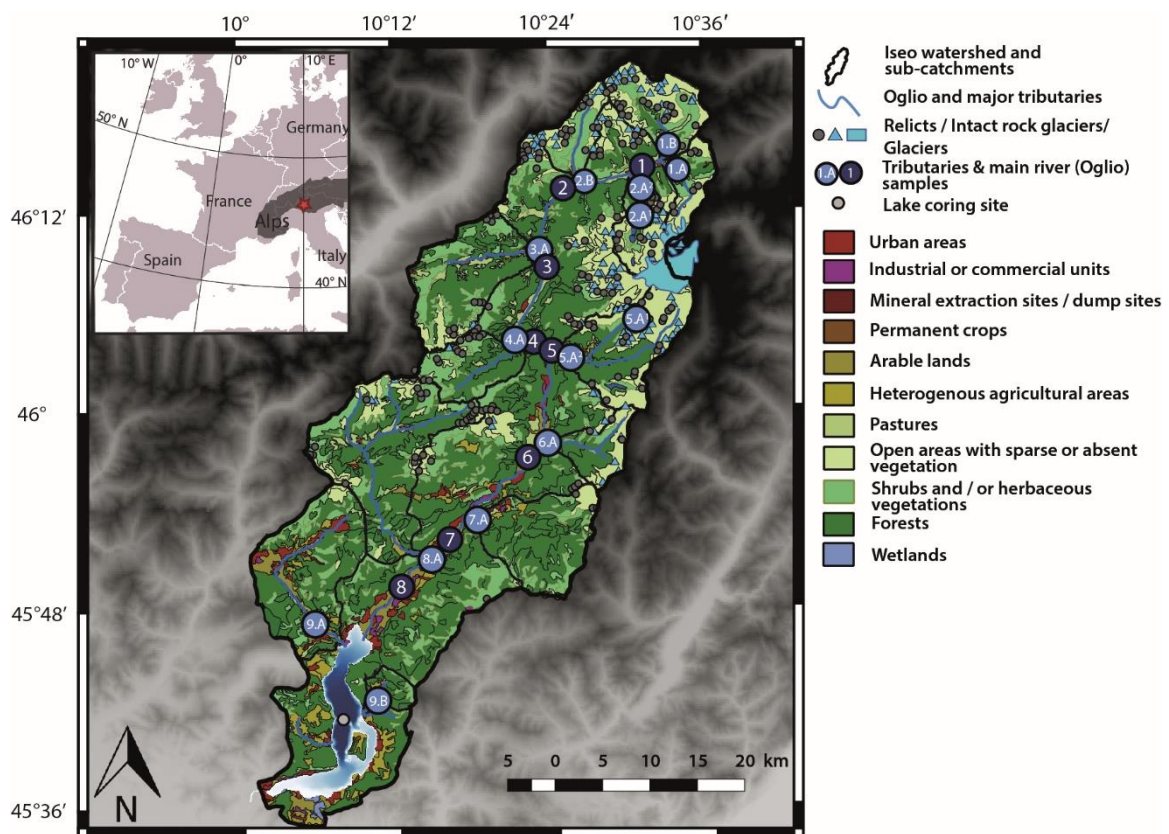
10°
10°12′
10°24′
10°36′
46°12′
46°
45°48′
45°36′

10° W
0°
10° E
50° N
Germany
France
Alps
Spain
Italy
40° N

Iseo watershed and sub-catchments
Oglio and major tributaries
Relicts / Intact rock glaciers/ Glaciers
Tributaries & main river (Oglio) samples
Lake coring site
Urban areas
Industrial or commercial units
Mineral extraction sites / dump sites
Permanent crops
Arable lands
Heterogenous agricultural areas
Pastures
Open areas with sparse or absent vegetation
Shrubs and / or herbaceous vegetations
Forests
Wetlands

1.B
1
1.A
2
2.B
2.A*
2.A
3.A
3
5.A
4.A
4
5
5.A*
6.A
6
7.A
7
8.A
8
9.A
9.B

5 0 5 10 15 20 km
N